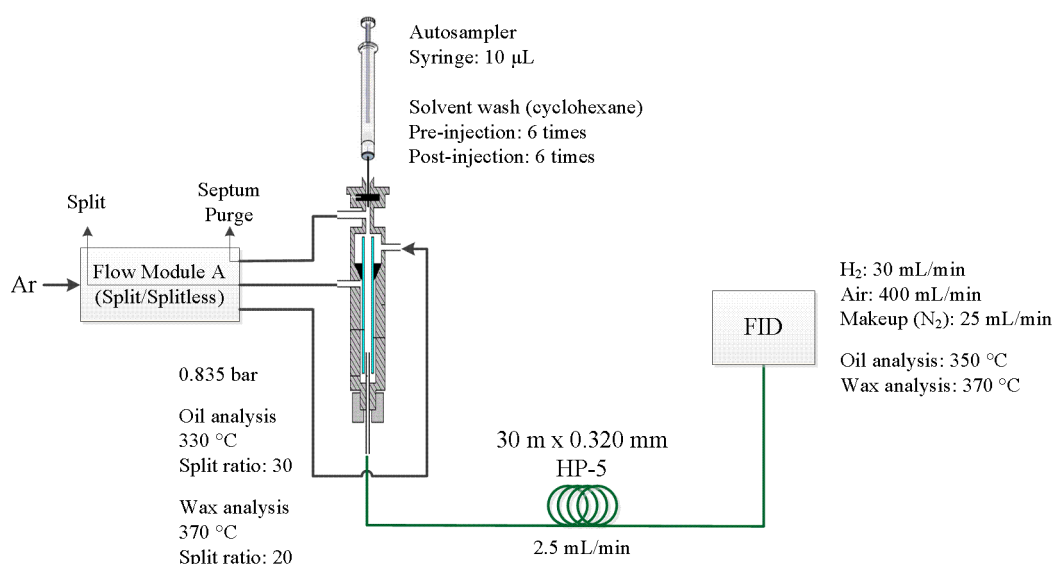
Autosampler
Syringe: 10 μL

Solvent wash (cyclohexane)
Pre-injection: 6 times
Post-injection: 6 times

Split

Septum
Purge

Ar

Flow Module A
(Split/Splitless)

$H_2$: 30 mL/min
Air: 400 mL/min
Makeup ($N_2$): 25 mL/min

FID

Oil analysis: 350 °C
Wax analysis: 370 °C

0.835 bar

Oil analysis
330 °C
Split ratio: 30

Wax analysis
370 °C
Split ratio: 20

30 m x 0.320 mm
HP-5

2.5 mL/min